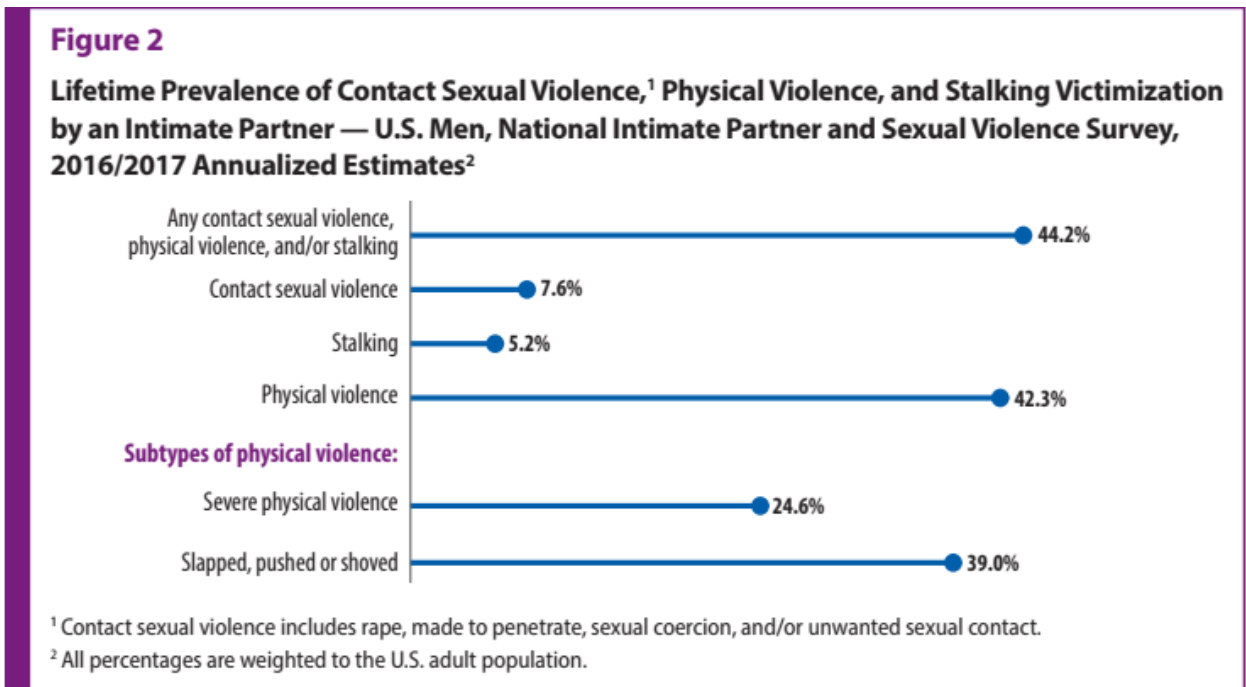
Figure 2

Lifetime Prevalence of Contact Sexual Violence,$^1$ Physical Violence, and Stalking Victimization by an Intimate Partner — U.S. Men, National Intimate Partner and Sexual Violence Survey, 2016/2017 Annualized Estimates$^2$

Any contact sexual violence, physical violence, and/or stalking 44.2%

Contact sexual violence 7.6%

Stalking 5.2%

Physical violence 42.3%

Subtypes of physical violence:

Severe physical violence 24.6%

Slapped, pushed or shoved 39.0%

$^1$ Contact sexual violence includes rape, made to penetrate, sexual coercion, and/or unwanted sexual contact.
$^2$ All percentages are weighted to the U.S. adult population.